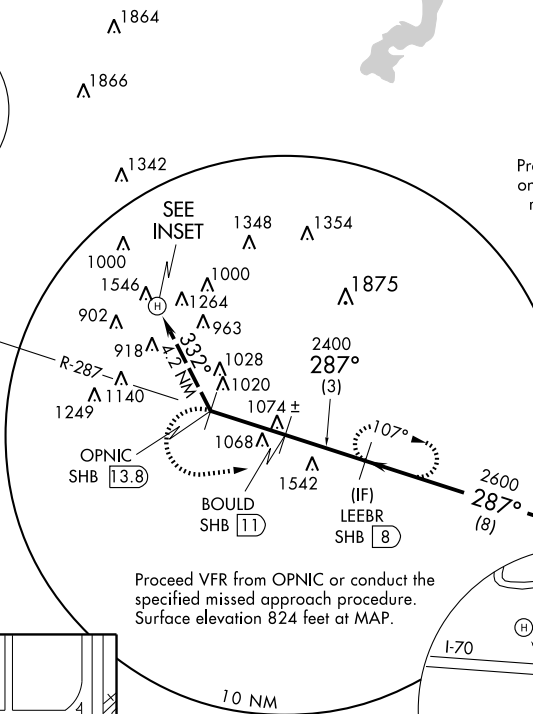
1864

1866

1342

Pr
or
r

SEE INSET

1348

1354

1000

1546

H

1000

1264

1875

902

963

2400
287°
(3)

918

332°
4.2 NM

1028

R-287

1020

1140

1249

1074 ±

107°

OPNIC
SHB 13.8

1068

1542

BOULD
SHB 11

(IF)
LEEBR
SHB 8

2600
287°
(8)

Proceed VFR from OPNIC or conduct the specified missed approach procedure. Surface elevation 824 feet at MAP.

H

I-70

4

10 NM